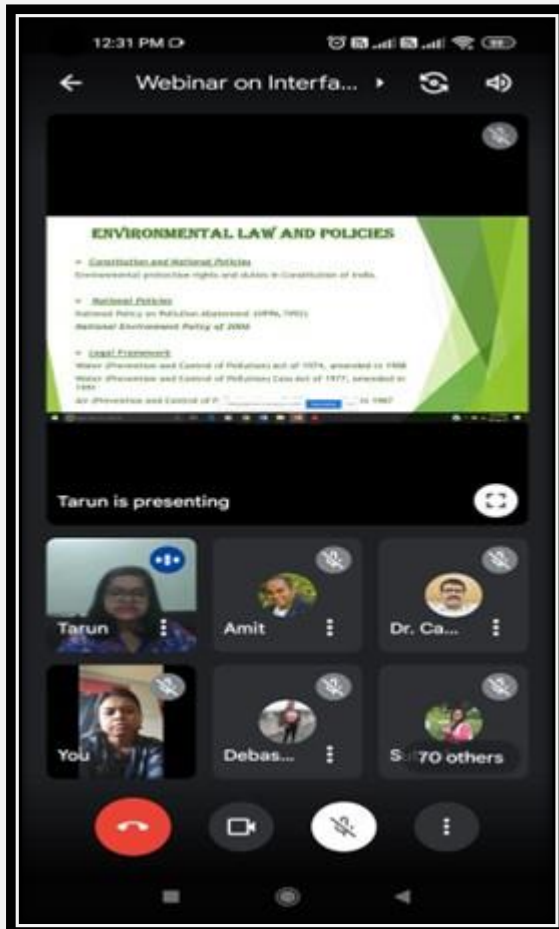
12:31 PM

Webinar on Interfa...

ENVIRONMENTAL LAW AND POLICIES

Constitution and National Policies

Environmental protective rights and duties in Constitution of India.

National Policies

National Policy on Pollution Abatement (1994, 1992)

National Environment Policy of 2006

Legal Framework

Water (Prevention and Control of Pollution) Act of 1974, amended in 1988

Water (Prevention and Control of Pollution) Cess Act of 1977, amended in 1991

Air (Prevention and Control of P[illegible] in 1987

Tarun is presenting

Tarun

Amit

Dr. Ca...

You

Debas...

S 70 others